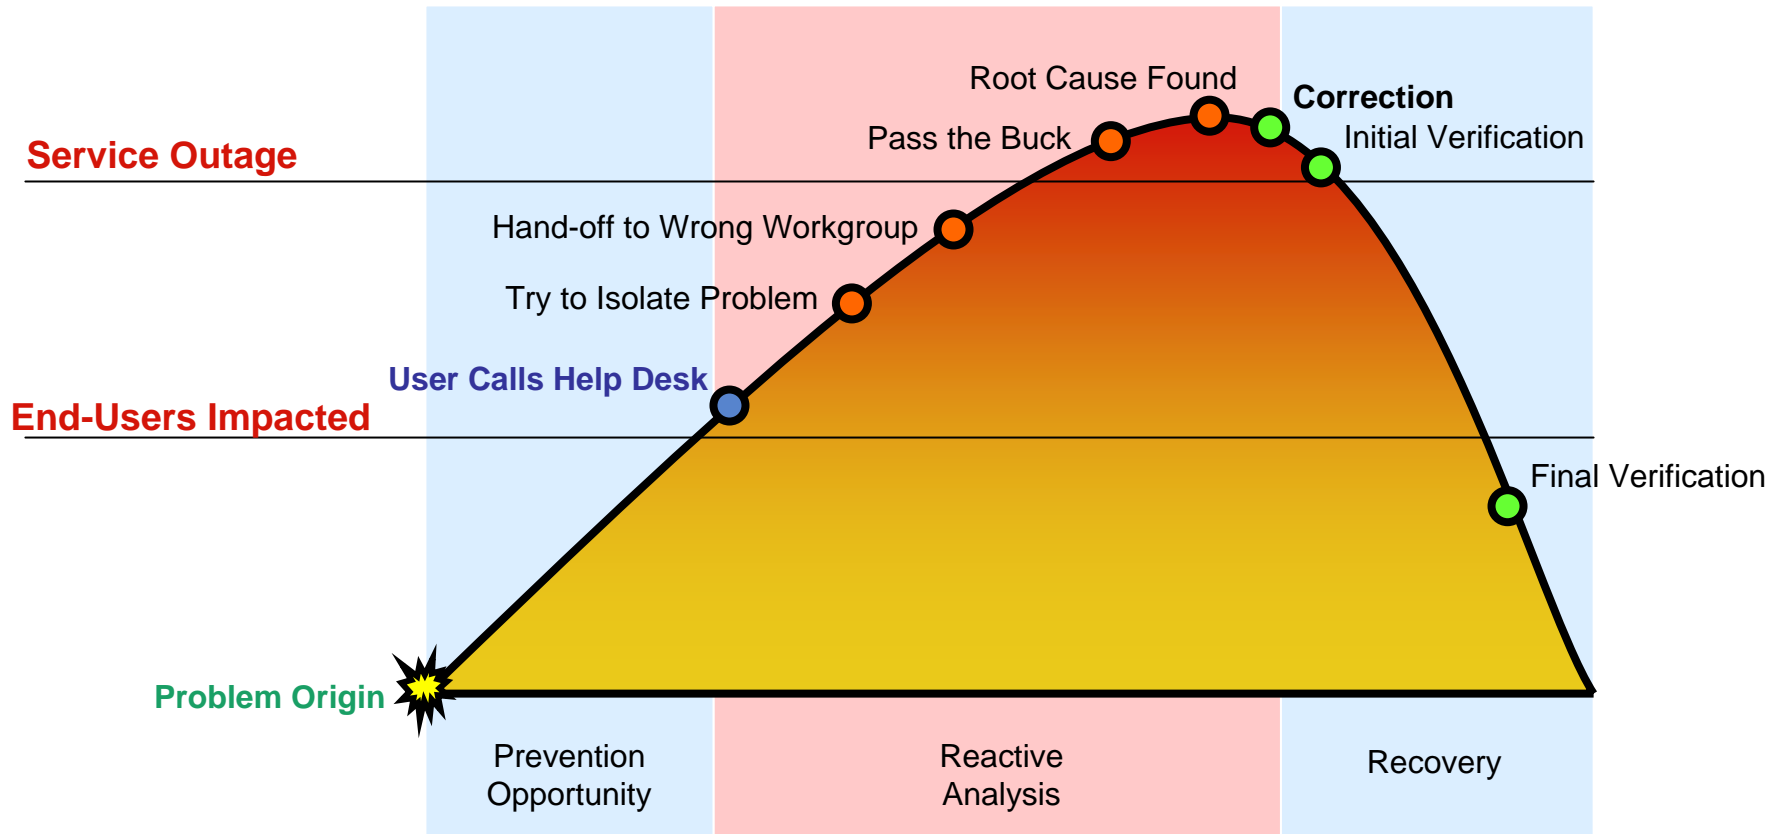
Root Cause Found

Correction

Pass the Buck

Initial Verification

Service Outage

Hand-off to Wrong Workgroup

Try to Isolate Problem

User Calls Help Desk

End-Users Impacted

Final Verification

Problem Origin

Prevention Opportunity

Reactive Analysis

Recovery